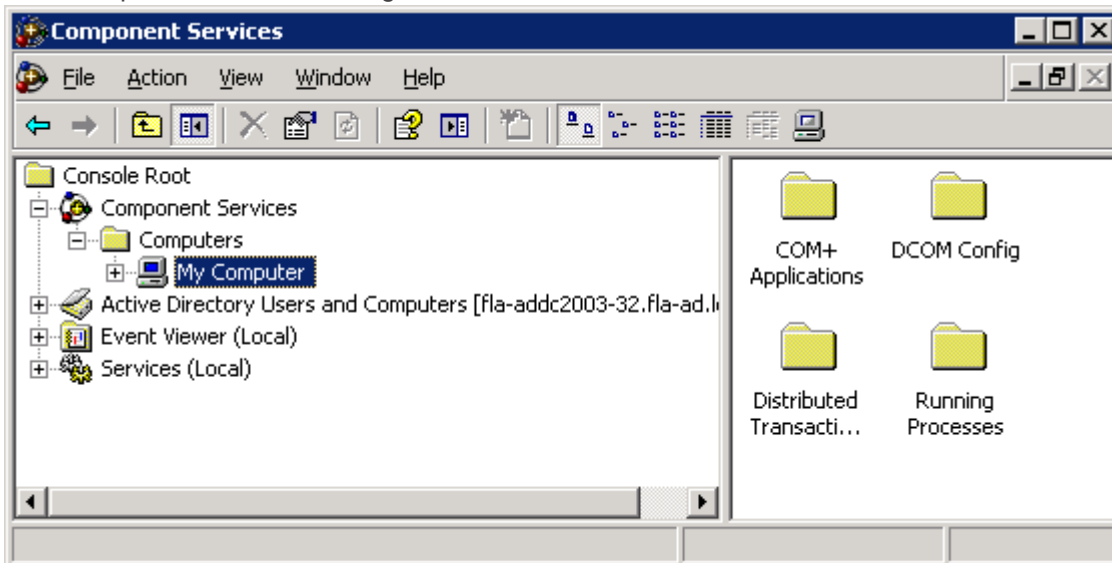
Component Services

File Action View Window Help

Console Root
Component Services
Computers
My Computer
Active Directory Users and Computers [fla-addc2003-32.fla-ad.l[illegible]
Event Viewer (Local)
Services (Local)

COM+ Applications
DCOM Config
Distributed Transacti...
Running Processes